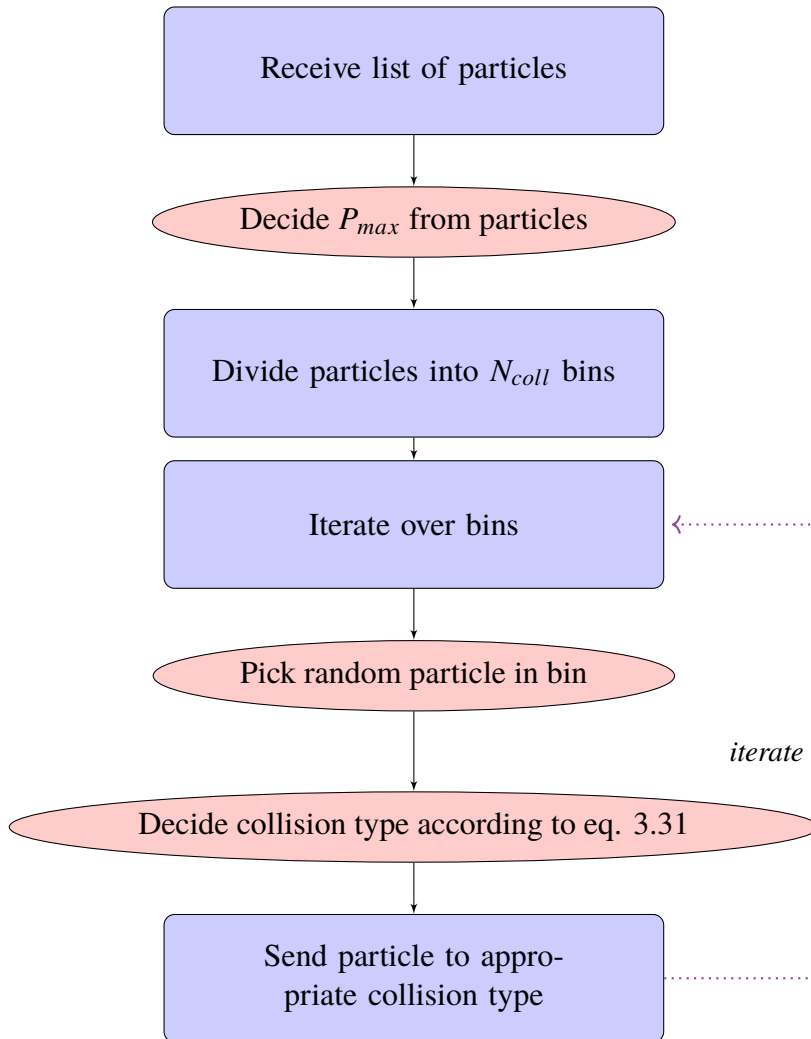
Receive list of particles

Decide $P_{max}$ from particles

Divide particles into $N_{coll}$ bins

Iterate over bins

Pick random particle in bin

iterate

Decide collision type according to eq. 3.31

Send particle to appropriate collision type